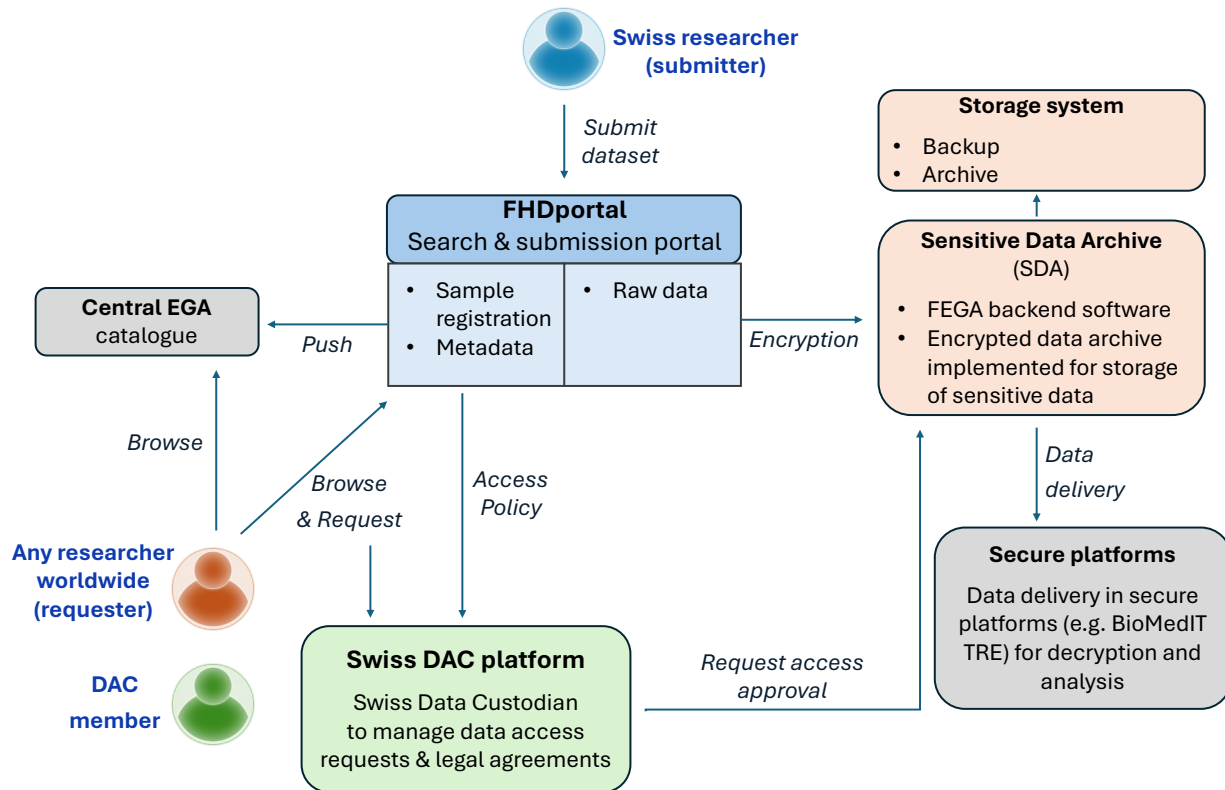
Swiss researcher (submitter)

Submit dataset

Storage system
- Backup
- Archive

FHDportal
Search & submission portal
- Sample registration
- Metadata
- Raw data

Sensitive Data Archive (SDA)
- FEGA backend software
- Encrypted data archive implemented for storage of sensitive data

Central EGA catalogue

Push

Encryption

Browse

Browse & Request

Access Policy

Data delivery

Any researcher worldwide (requester)

Secure platforms
Data delivery in secure platforms (e.g. BioMedIT TRE) for decryption and analysis

DAC member

Swiss DAC platform
Swiss Data Custodian to manage data access requests & legal agreements

Request access approval